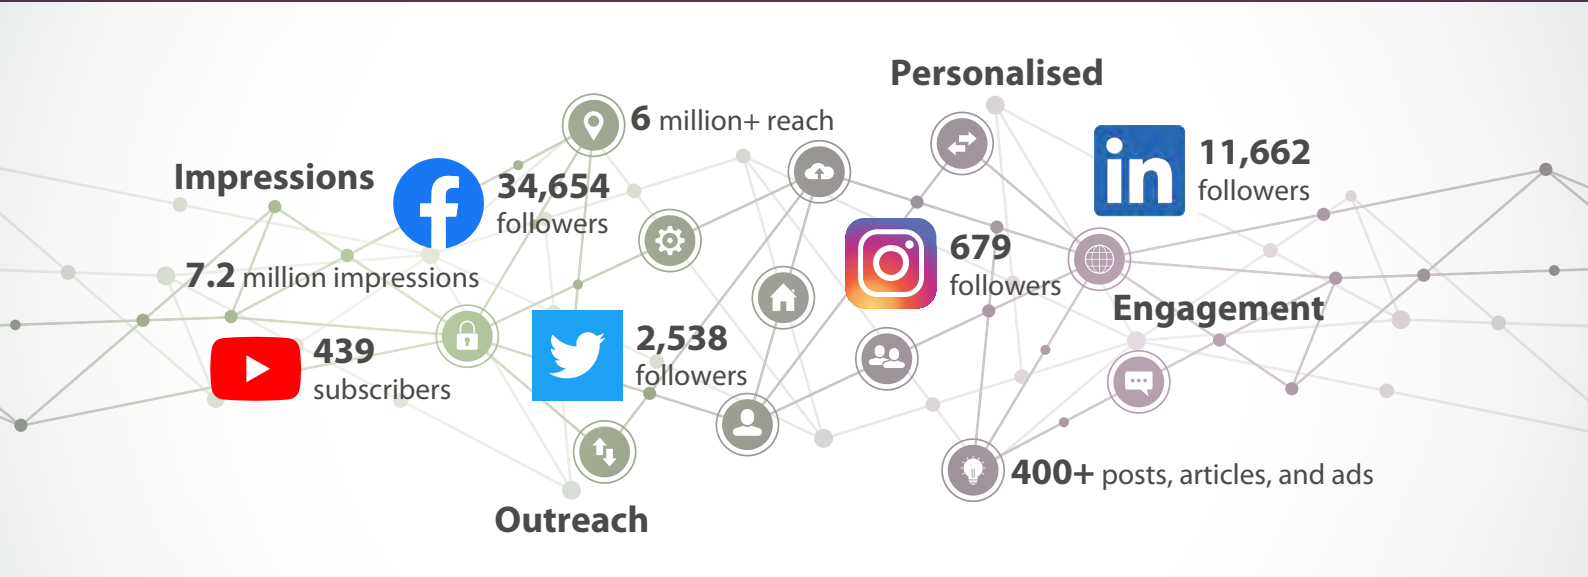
Personalised

6 million+ reach

Impressions

34,654 followers

11,662 followers

7.2 million impressions

679 followers

Engagement

439 subscribers

2,538 followers

400+ posts, articles, and ads

Outreach